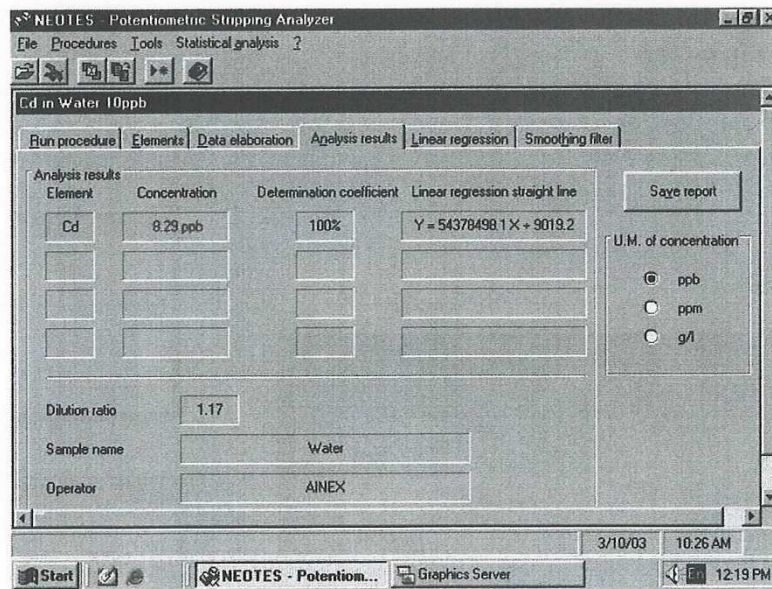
NEOTES - Potentiometric Stripping Analyzer

File Procedures Tools Statistical analysis ?

Cd in Water 10ppb

Run procedure | Elements | Data elaboration | Analysis results | Linear regression | Smoothing filter

Analysis results

| Element | Concentration | Determination coefficient | Linear regression straight line |
|---|---|---|---|
| Cd | 8.29 ppb | 100% | Y = 54378498.1 X + 9019.2 |
| | | | |
| | | | |
| | | | |

Save report

U.M. of concentration
ppb
ppm
g/l

Dilution ratio 1.17

Sample name Water

Operator AINEX

3/10/03 10:26 AM

Start | NEOTES - Potentiom... | Graphics Server | En 12:19 PM